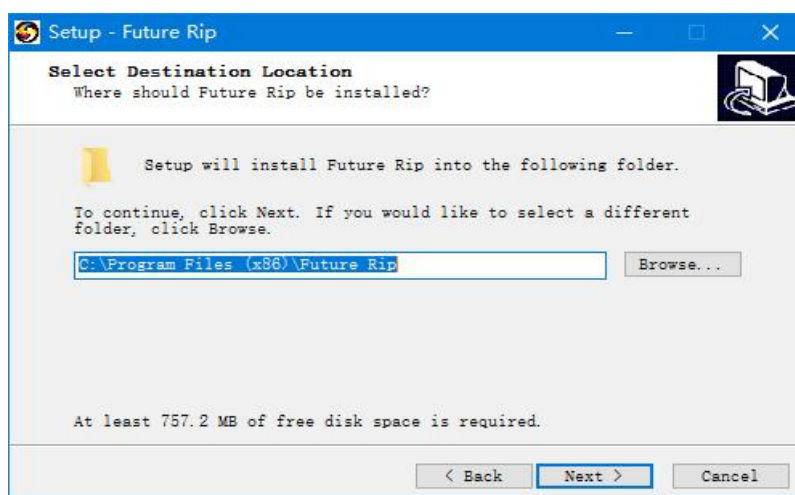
Setup - Future Rip

Select Destination Location
Where should Future Rip be installed?

Setup will install Future Rip into the following folder.

To continue, click Next. If you would like to select a different folder, click Browse.

C:\Program Files (x86)\Future Rip

Browse...

At least 757.2 MB of free disk space is required.

< Back

Next >

Cancel